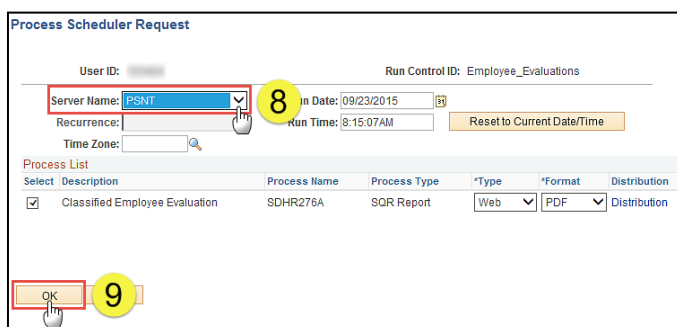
Process Scheduler Request

User ID: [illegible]

Run Control ID: Employee_Evaluations

Server Name: PSNT

8

Run Date: 09/23/2015

Recurrence:

Run Time: 8:15:07AM

Reset to Current Date/Time

Time Zone:

Process List

| Select | Description | Process Name | Process Type | *Type | *Format | Distribution |
|---|---|---|---|---|---|---|
| ☑ | Classified Employee Evaluation | SDHR276A | SQR Report | Web | PDF | Distribution |

OK

9